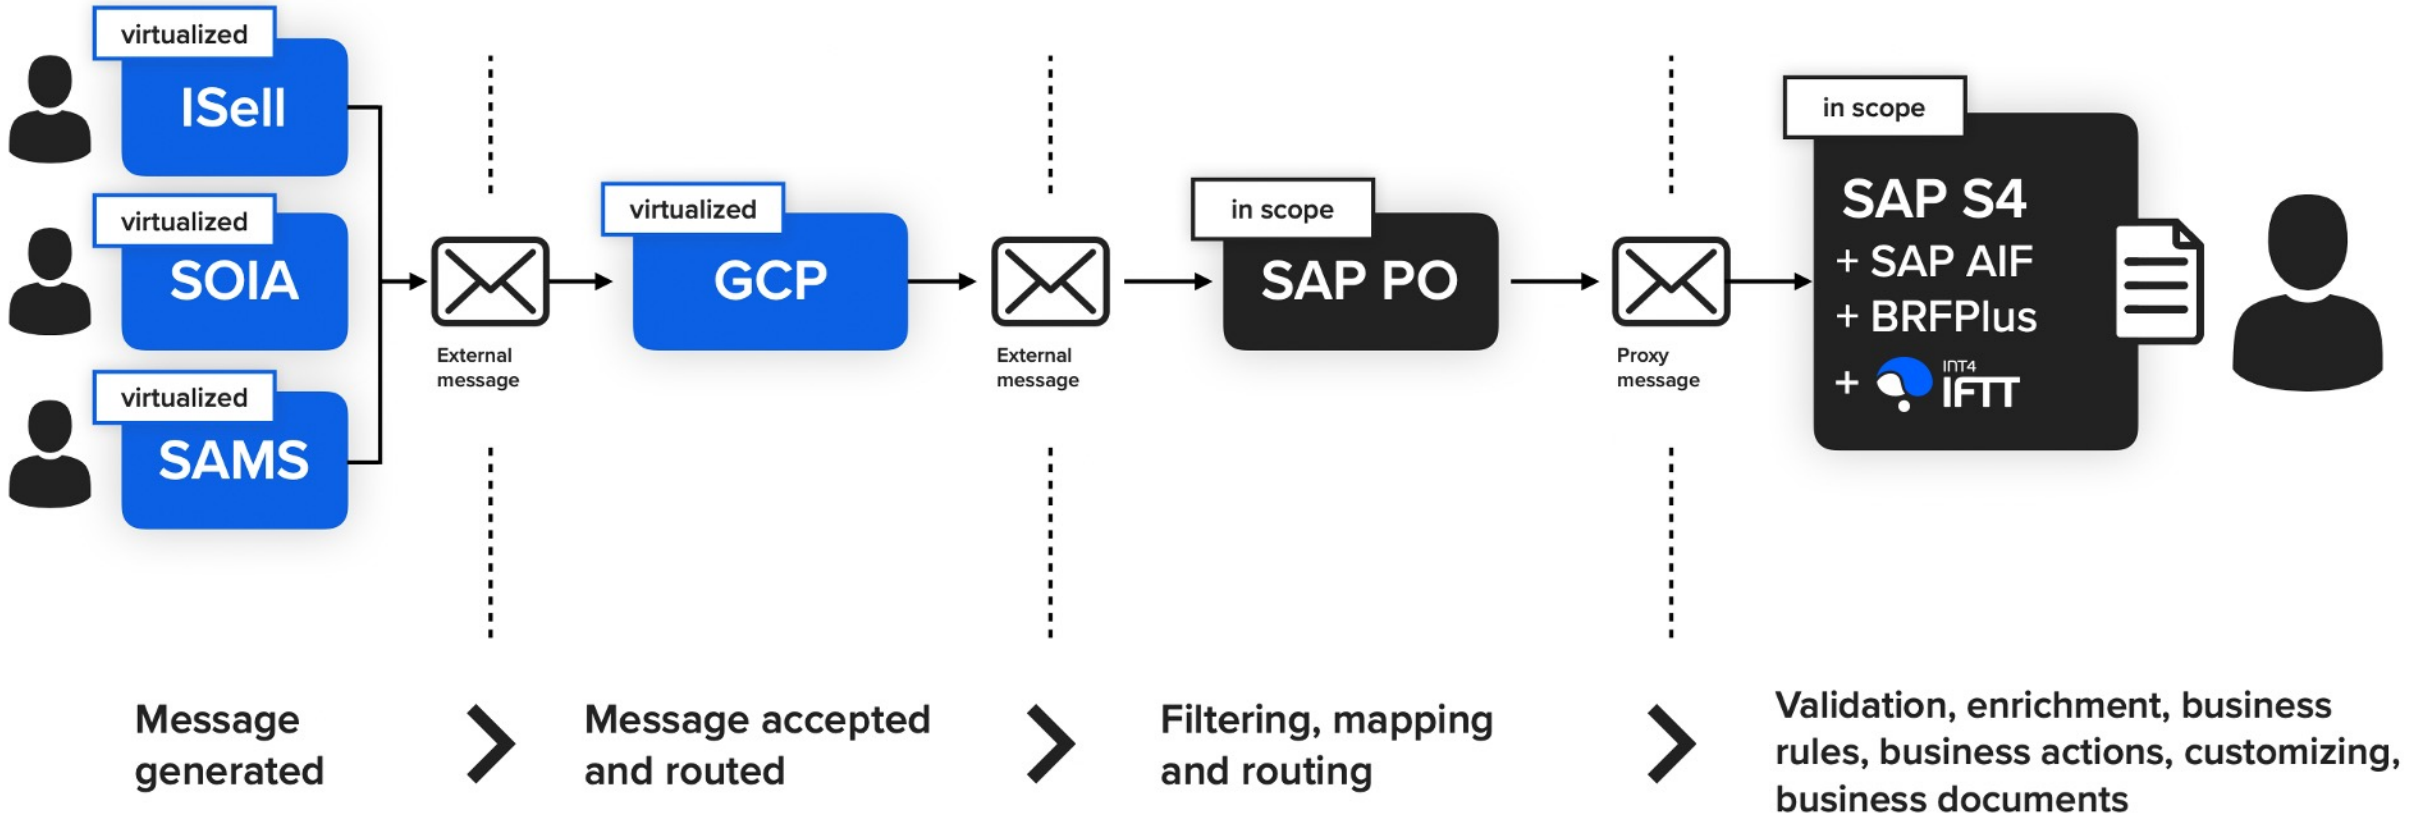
virtualized
ISell

virtualized
SOIA

virtualized
SAMS

External message

virtualized
GCP

External message

in scope
SAP PO

Proxy message

in scope
SAP S4
+ SAP AIF
+ BRFPlus
+ INT4 IFTT

Message generated

Message accepted and routed

Filtering, mapping and routing

Validation, enrichment, business rules, business actions, customizing, business documents